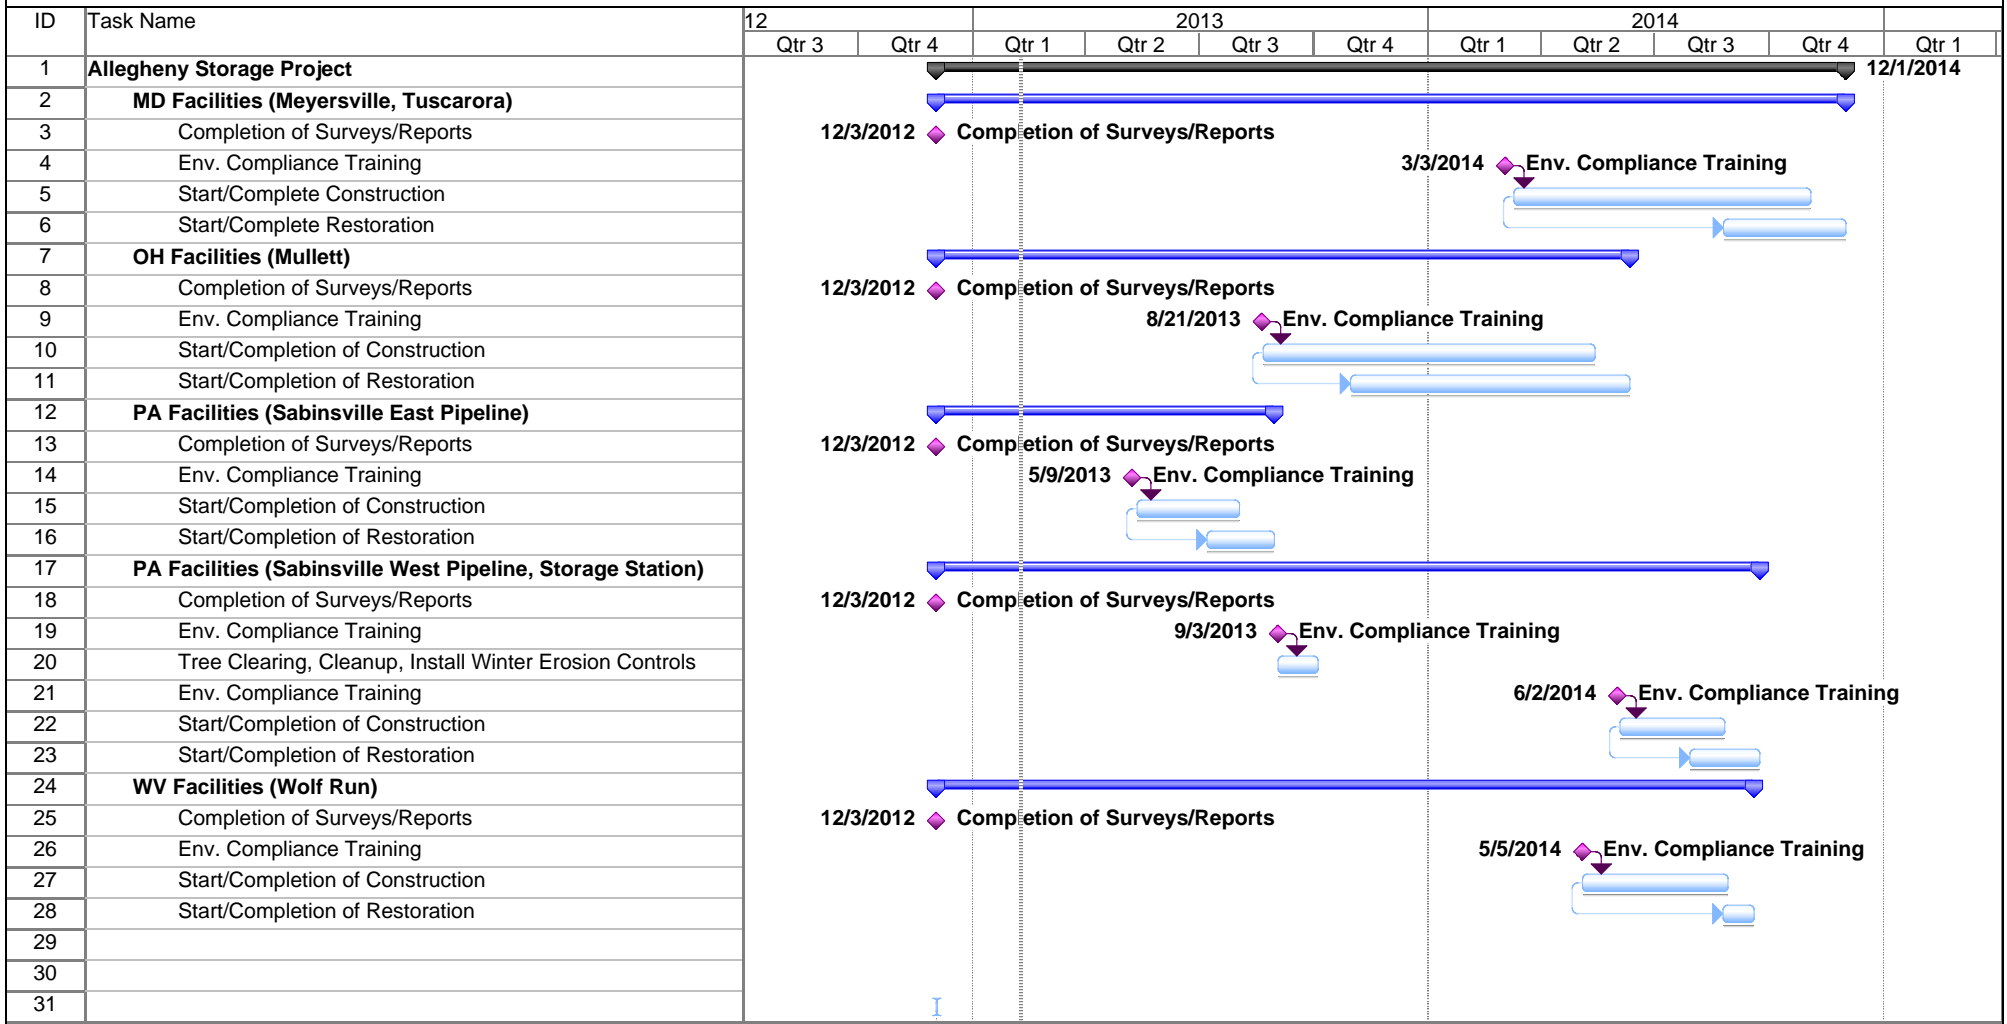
| ID | Task Name |
|---|---|
| 1 | Allegheny Storage Project |
| 2 | MD Facilities (Meyersville, Tuscarora) |
| 3 | Completion of Surveys/Reports |
| 4 | Env. Compliance Training |
| 5 | Start/Complete Construction |
| 6 | Start/Complete Restoration |
| 7 | OH Facilities (Mullett) |
| 8 | Completion of Surveys/Reports |
| 9 | Env. Compliance Training |
| 10 | Start/Completion of Construction |
| 11 | Start/Completion of Restoration |
| 12 | PA Facilities (Sabinsville East Pipeline) |
| 13 | Completion of Surveys/Reports |
| 14 | Env. Compliance Training |
| 15 | Start/Completion of Construction |
| 16 | Start/Completion of Restoration |
| 17 | PA Facilities (Sabinsville West Pipeline, Storage Station) |
| 18 | Completion of Surveys/Reports |
| 19 | Env. Compliance Training |
| 20 | Tree Clearing, Cleanup, Install Winter Erosion Controls |
| 21 | Env. Compliance Training |
| 22 | Start/Completion of Construction |
| 23 | Start/Completion of Restoration |
| 24 | WV Facilities (Wolf Run) |
| 25 | Completion of Surveys/Reports |
| 26 | Env. Compliance Training |
| 27 | Start/Completion of Construction |
| 28 | Start/Completion of Restoration |
| 29 | |
| 30 | |
| 31 | |

12 2013 2014
Qtr 3 Qtr 4 Qtr 1 Qtr 2 Qtr 3 Qtr 4 Qtr 1 Qtr 2 Qtr 3 Qtr 4 Qtr 1

12/1/2014
12/3/2012 Completion of Surveys/Reports
3/3/2014 Env. Compliance Training
12/3/2012 Completion of Surveys/Reports
8/21/2013 Env. Compliance Training
12/3/2012 Completion of Surveys/Reports
5/9/2013 Env. Compliance Training
12/3/2012 Completion of Surveys/Reports
9/3/2013 Env. Compliance Training
6/2/2014 Env. Compliance Training
12/3/2012 Completion of Surveys/Reports
5/5/2014 Env. Compliance Training